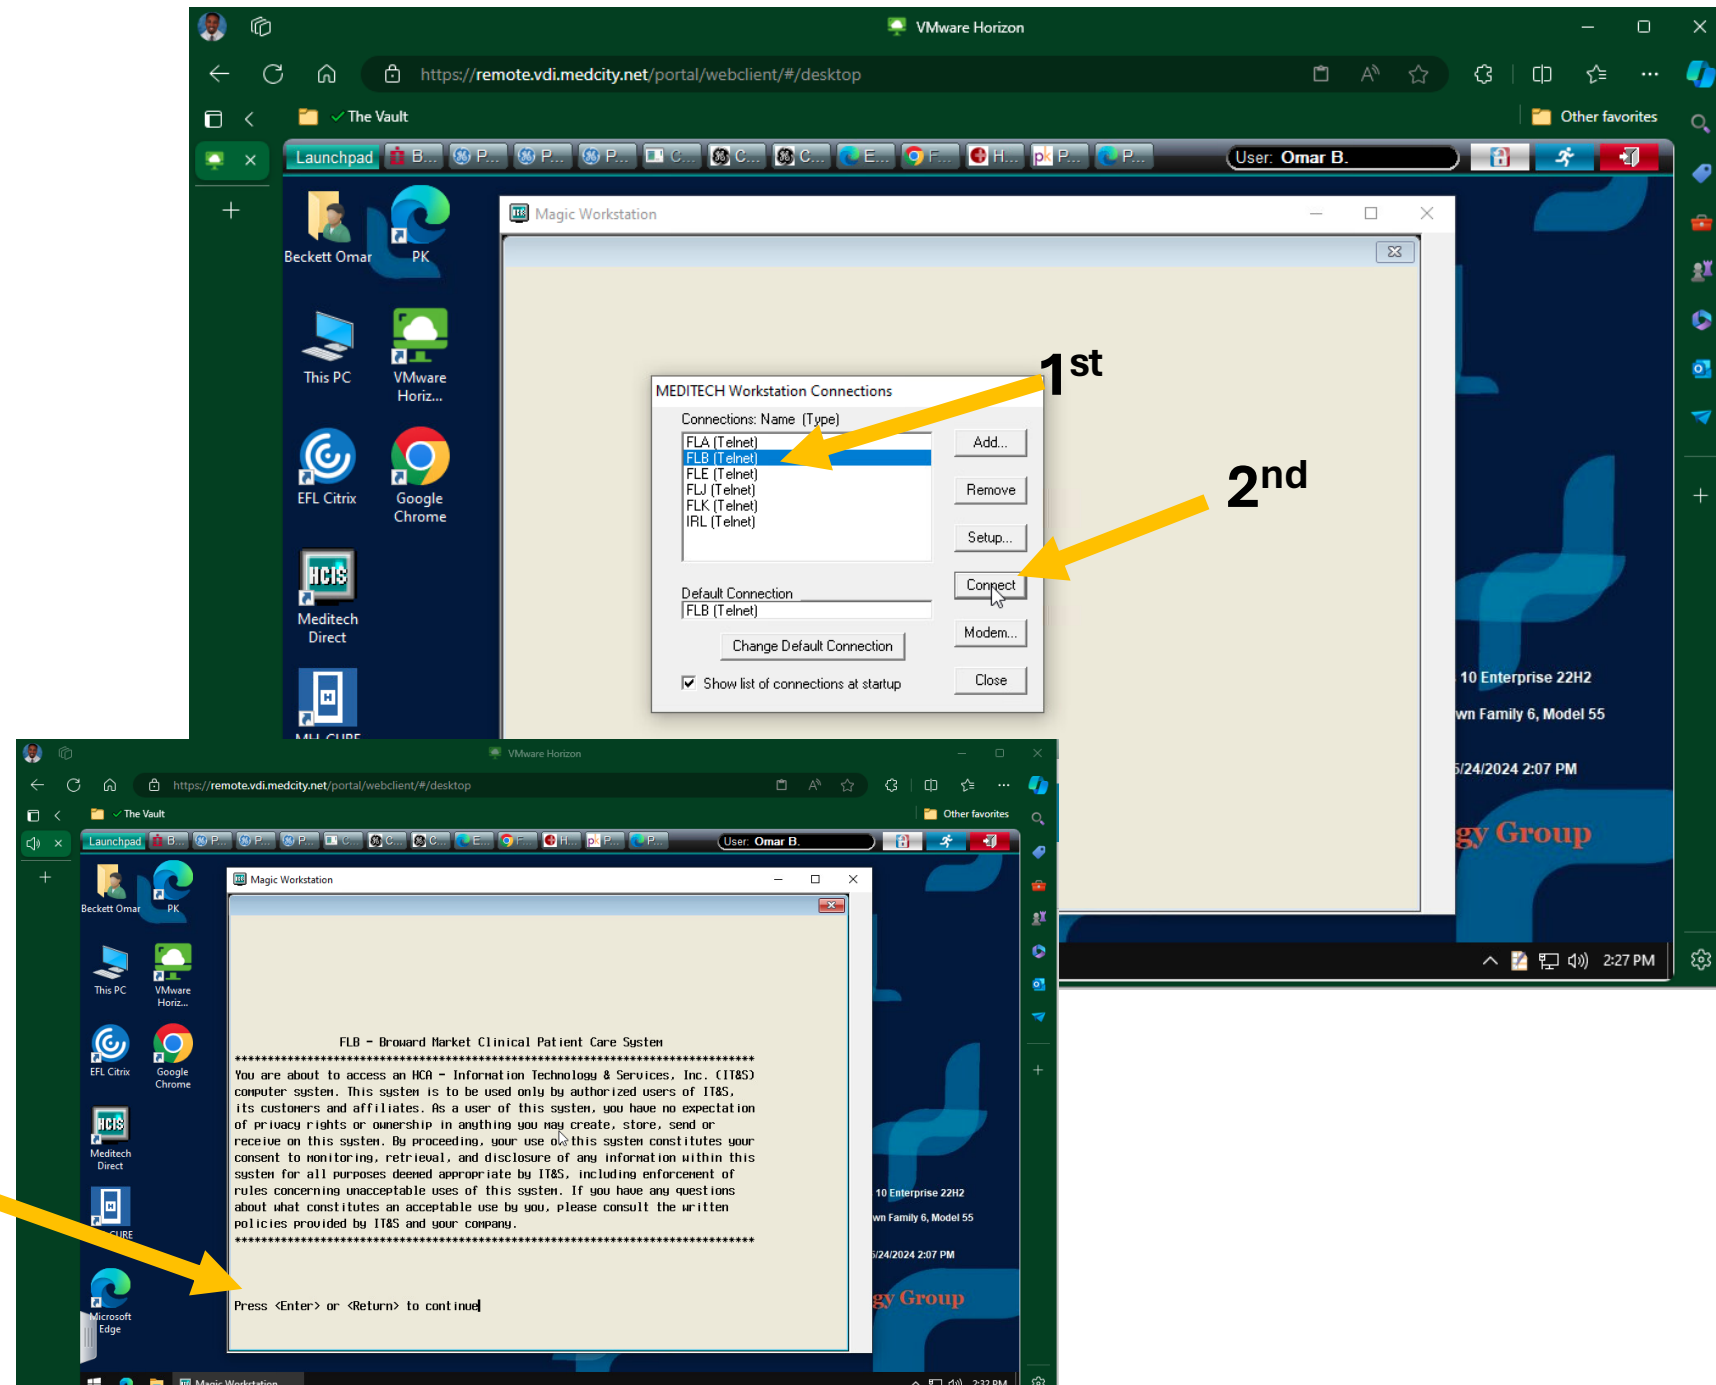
VMware Horizon

https://remote.vdi.medcity.net/portal/webclient/#/desktop

The Vault

Other favorites

Launchpad B... P... P... P... C... C... C... E... F... H... P... P...

User: Omar B.

Beckett Omar

PK

This PC

VMware Horiz...

EFL Citrix

Google Chrome

Meditech Direct

MH CUBE

Magic Workstation

MEDITECH Workstation Connections

Connections: Name (Type)

FLA (Telnet)
FLB (Telnet)
FLE (Telnet)
FLJ (Telnet)
FLK (Telnet)
IRL (Telnet)

Add...

Remove

Setup...

Connect

Modem...

Close

Default Connection

FLB (Telnet)

Change Default Connection

Show list of connections at startup

1st

2nd

10 Enterprise 22H2

wn Family 6, Model 55

5/24/2024 2:07 PM

gy Group

2:27 PM

VMware Horizon

https://remote.vdi.medcity.net/portal/webclient/#/desktop

The Vault

Other favorites

Launchpad B... P... P... P... C... C... C... E... F... H... P... P...

User: Omar B.

Beckett Omar

PK

This PC

VMware Horiz...

EFL Citrix

Google Chrome

Meditech Direct

CUBE

Microsoft Edge

Magic Workstation

FLB - Broward Market Clinical Patient Care System
************************************************************************
You are about to access an HCA - Information Technology & Services, Inc. (IT&S) computer system. This system is to be used only by authorized users of IT&S, its customers and affiliates. As a user of this system, you have no expectation of privacy rights or ownership in anything you may create, store, send or receive on this system. By proceeding, your use of this system constitutes your consent to monitoring, retrieval, and disclosure of any information within this system for all purposes deemed appropriate by IT&S, including enforcement of rules concerning unacceptable uses of this system. If you have any questions about what constitutes an acceptable use by you, please consult the written policies provided by IT&S and your company.
************************************************************************

Press <Enter> or <Return> to continue

10 Enterprise 22H2

wn Family 6, Model 55

5/24/2024 2:07 PM

gy Group

Magic Workstation

2:32 PM